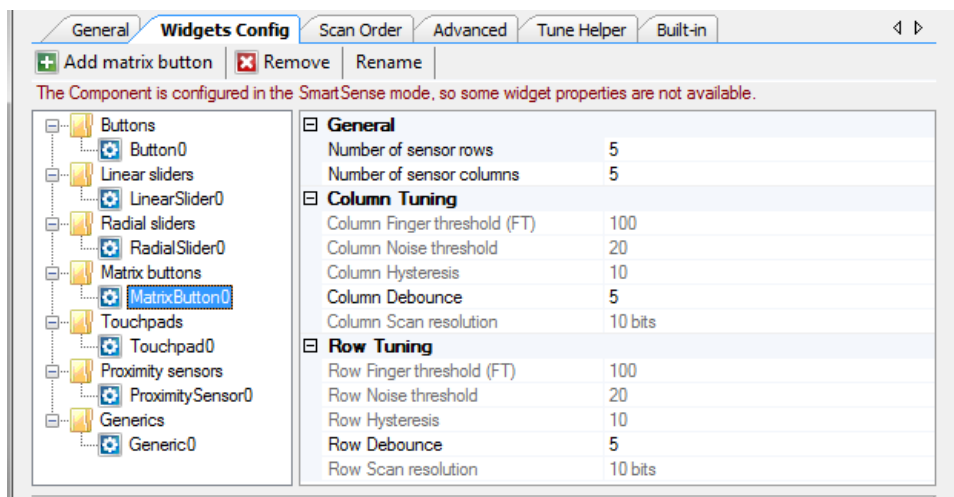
General | Widgets Config | Scan Order | Advanced | Tune Helper | Built-in

Add matrix button | Remove | Rename

The Component is configured in the SmartSense mode, so some widget properties are not available.

Buttons
Button0
Linear sliders
LinearSlider0
Radial sliders
RadialSlider0
Matrix buttons
MatrixButton0
Touchpads
Touchpad0
Proximity sensors
ProximitySensor0
Generics
Generic0

| General | |
|---|---|
| Number of sensor rows | 5 |
| Number of sensor columns | 5 |
| **Column Tuning** | |
| Column Finger threshold (FT) | 100 |
| Column Noise threshold | 20 |
| Column Hysteresis | 10 |
| Column Debounce | 5 |
| Column Scan resolution | 10 bits |
| **Row Tuning** | |
| Row Finger threshold (FT) | 100 |
| Row Noise threshold | 20 |
| Row Hysteresis | 10 |
| Row Debounce | 5 |
| Row Scan resolution | 10 bits |